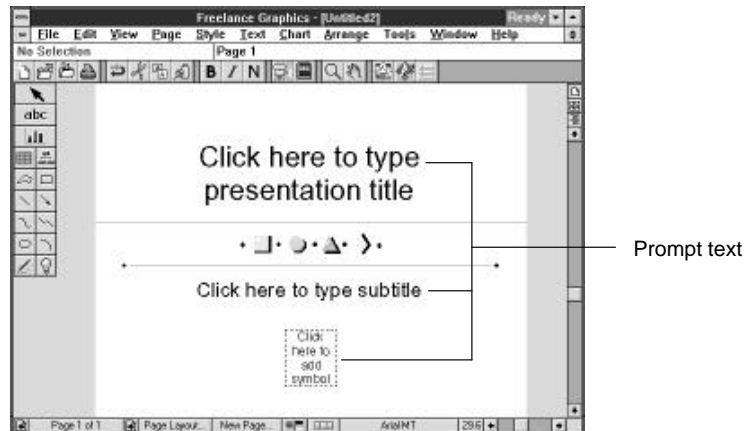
Freelance Graphics - [Untitled2]
Ready
File Edit View Page Style Text Chart Arrange Tools Window Help
No Selection
Page 1
B I N
abc

Click here to type presentation title

Click here to type subtitle

Click here to add symbol

Prompt text

Page 1 of 1
Page Layout...
New Page...
ArialMT
29.6